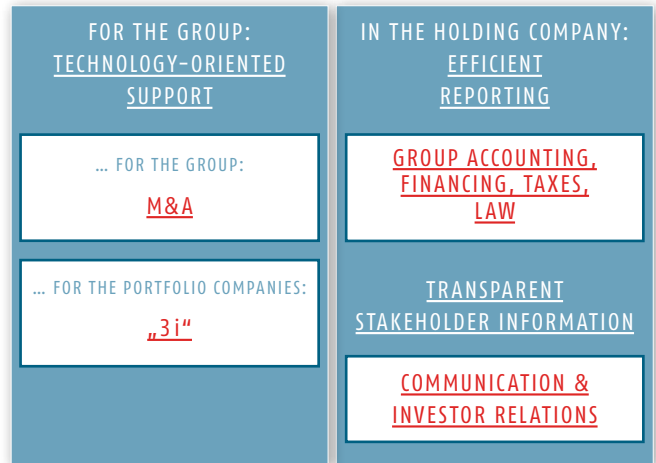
FOR THE GROUP:
TECHNOLOGY-ORIENTED SUPPORT

… FOR THE GROUP:
M&A

… FOR THE PORTFOLIO COMPANIES:
„3i“

IN THE HOLDING COMPANY:
EFFICIENT REPORTING

GROUP ACCOUNTING, FINANCING, TAXES, LAW

TRANSPARENT STAKEHOLDER INFORMATION

COMMUNICATION & INVESTOR RELATIONS